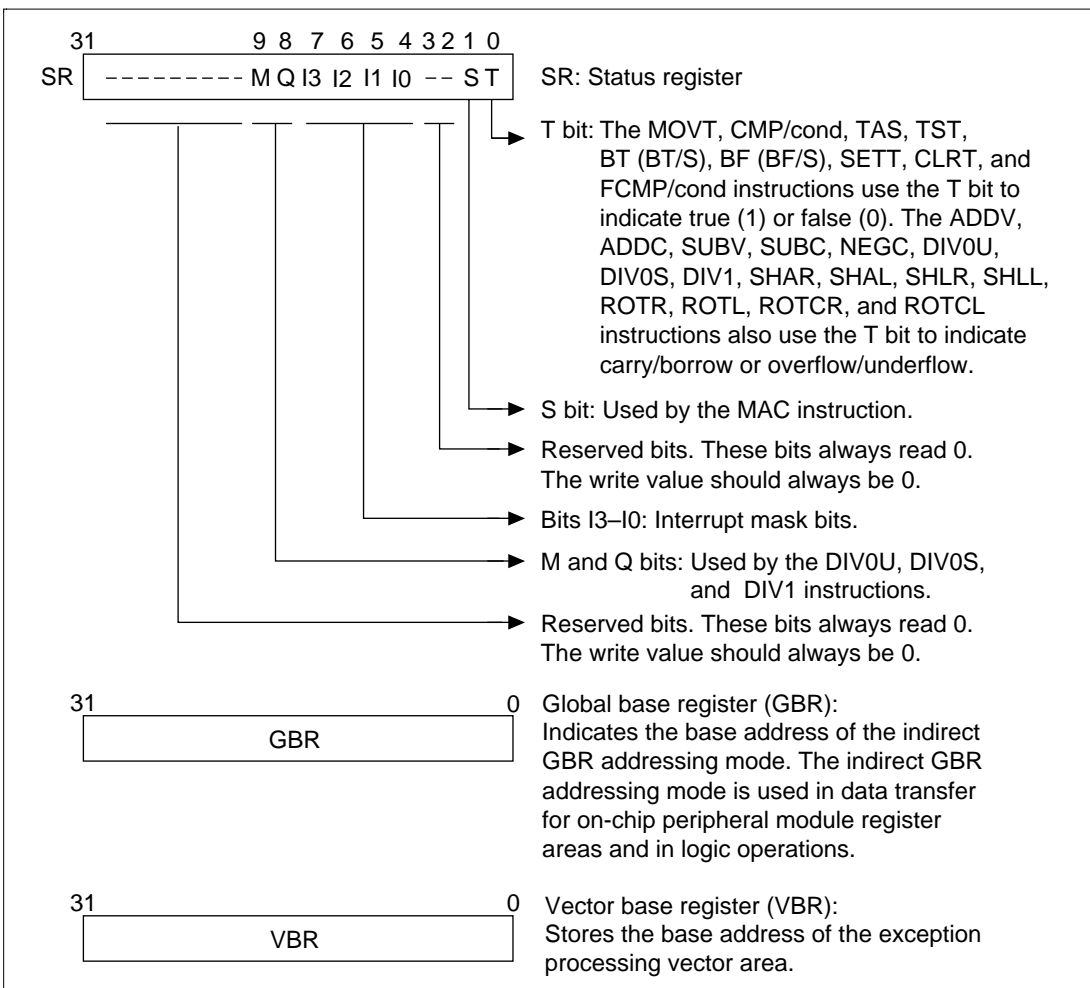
31 9 8 7 6 5 4 3 2 1 0

SR – – – – – – – – – M Q I3 I2 I1 I0 – – S T

SR: Status register

T bit: The MOVT, CMP/cond, TAS, TST, BT (BT/S), BF (BF/S), SETT, CLRT, and FCMP/cond instructions use the T bit to indicate true (1) or false (0). The ADDV, ADDC, SUBV, SUBC, NEGC, DIV0U, DIV0S, DIV1, SHAR, SHAL, SHLR, SHLL, ROTR, ROTL, ROTCR, and ROTCL instructions also use the T bit to indicate carry/borrow or overflow/underflow.

S bit: Used by the MAC instruction.

Reserved bits. These bits always read 0. The write value should always be 0.

Bits I3–I0: Interrupt mask bits.

M and Q bits: Used by the DIV0U, DIV0S, and DIV1 instructions.

Reserved bits. These bits always read 0. The write value should always be 0.

31 0

GBR

Global base register (GBR): Indicates the base address of the indirect GBR addressing mode. The indirect GBR addressing mode is used in data transfer for on-chip peripheral module register areas and in logic operations.

31 0

VBR

Vector base register (VBR): Stores the base address of the exception processing vector area.